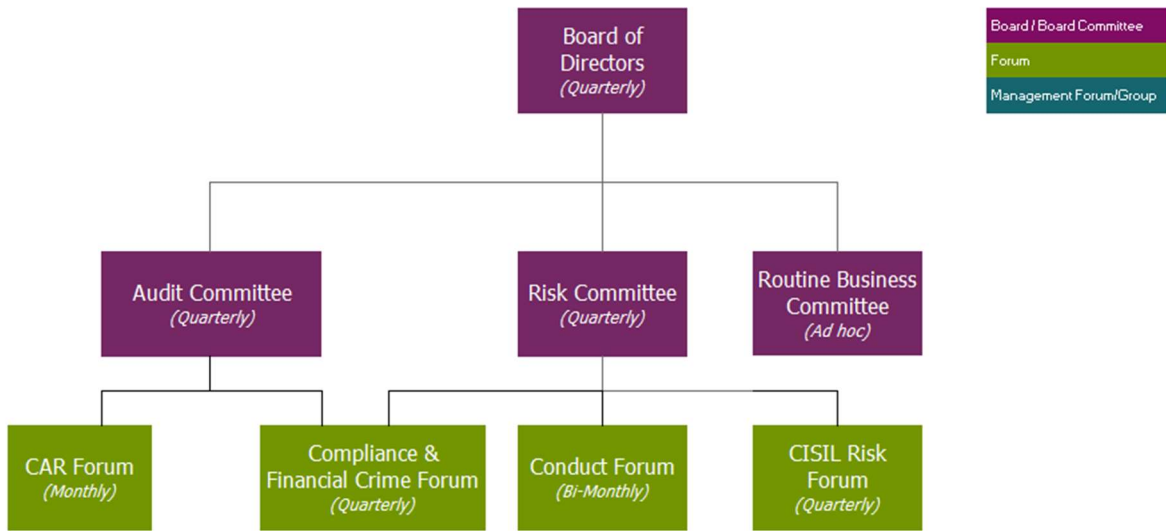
Board / Board Committee
Forum
Management Forum/Group

Board of Directors
(Quarterly)

Audit Committee
(Quarterly)

Risk Committee
(Quarterly)

Routine Business Committee
(Ad hoc)

CAR Forum
(Monthly)

Compliance & Financial Crime Forum
(Quarterly)

Conduct Forum
(Bi-Monthly)

CISIL Risk Forum
(Quarterly)